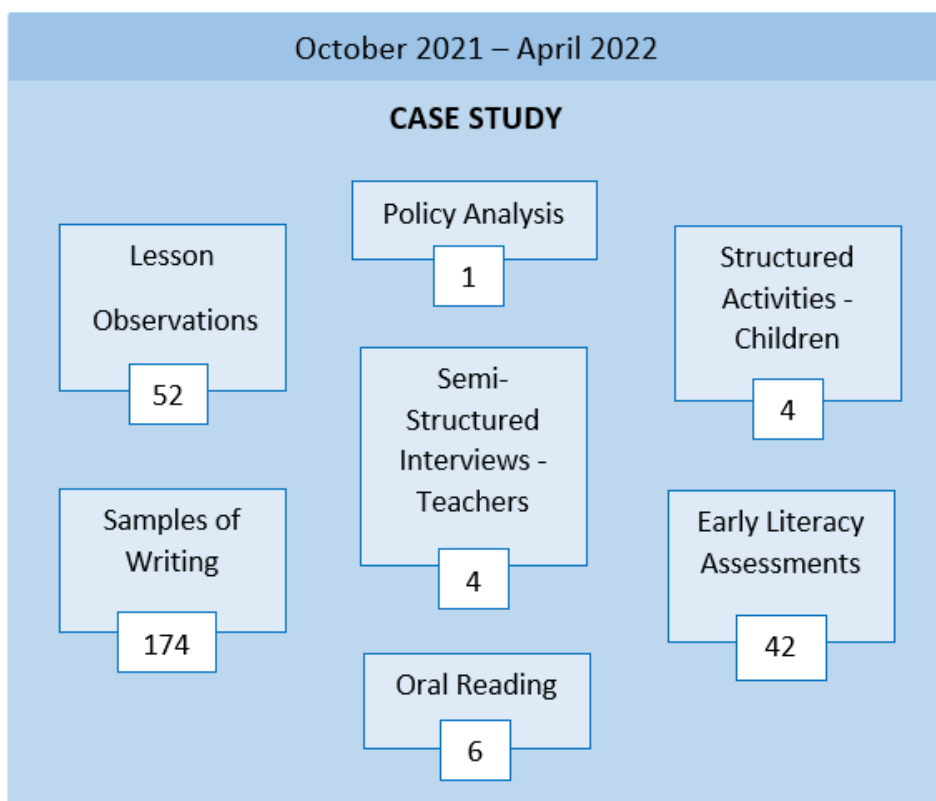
October 2021 – April 2022

CASE STUDY

Policy Analysis
1

Lesson Observations
52

Semi-Structured Interviews - Teachers
4

Structured Activities - Children
4

Samples of Writing
174

Early Literacy Assessments
42

Oral Reading
6